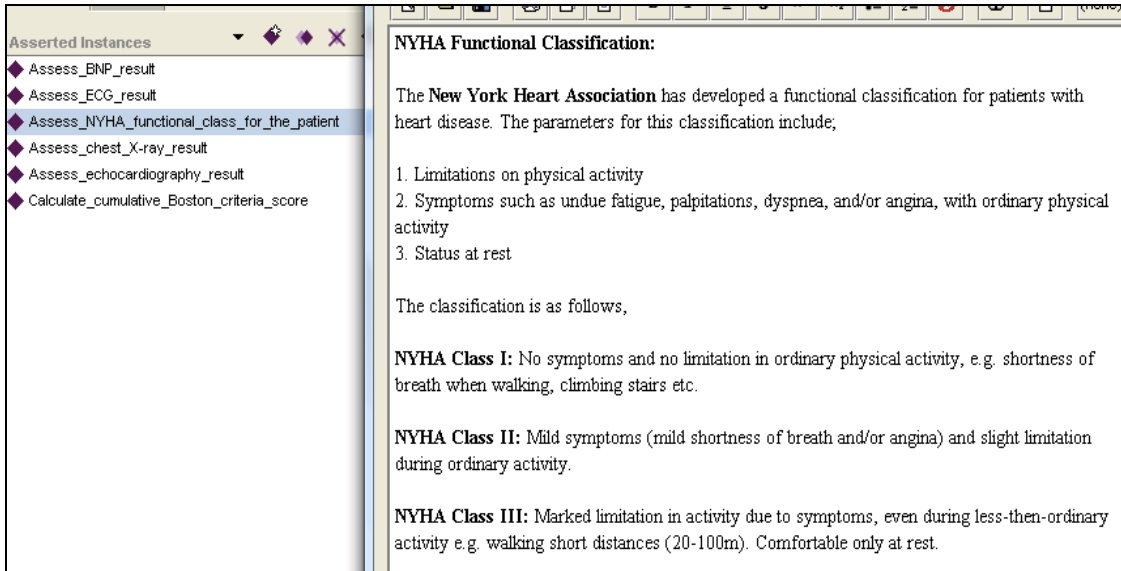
Asserted Instances

Assess_BNP_result
Assess_ECG_result
Assess_NYHA_functional_class_for_the_patient
Assess_chest_X-ray_result
Assess_echocardiography_result
Calculate_cumulative_Boston_criteria_score

(none)

NYHA Functional Classification:

The New York Heart Association has developed a functional classification for patients with heart disease. The parameters for this classification include;

1. Limitations on physical activity
2. Symptoms such as undue fatigue, palpitations, dyspnea, and/or angina, with ordinary physical activity
3. Status at rest

The classification is as follows,

NYHA Class I: No symptoms and no limitation in ordinary physical activity, e.g. shortness of breath when walking, climbing stairs etc.

NYHA Class II: Mild symptoms (mild shortness of breath and/or angina) and slight limitation during ordinary activity.

NYHA Class III: Marked limitation in activity due to symptoms, even during less-then-ordinary activity e.g. walking short distances (20-100m). Comfortable only at rest.